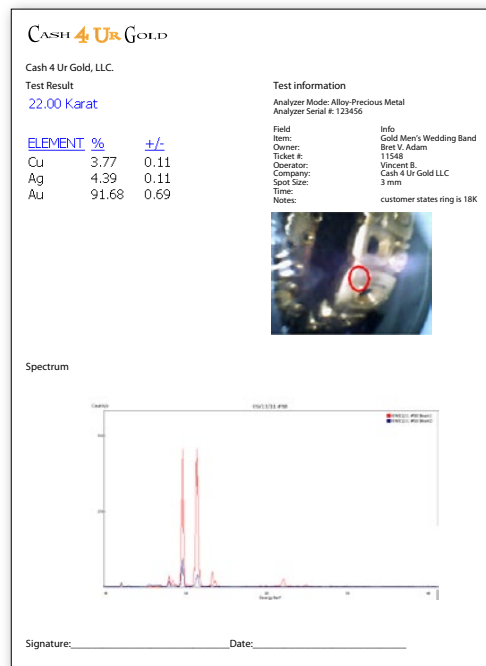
Cash 4 Ur Gold

Cash 4 Ur Gold, LLC.

Test Result

22.00 Karat

| ELEMENT | % | +/- |
|---|---|---|
| Cu | 3.77 | 0.11 |
| Ag | 4.39 | 0.11 |
| Au | 91.68 | 0.69 |

Test information

Analyzer Mode: Alloy-Precious Metal
Analyzer Serial #: 123456

| Field | Info |
|---|---|
| Item: | Gold Men's Wedding Band |
| Owner: | Bret V. Adam |
| Ticket #: | 11548 |
| Operator: | Vincent B. |
| Company: | Cash 4 Ur Gold LLC |
| Spot Size: | 3 mm |
| Time: | |
| Notes: | customer states ring is 18K |

Spectrum

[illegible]

Signature:______________________________Date:______________________________